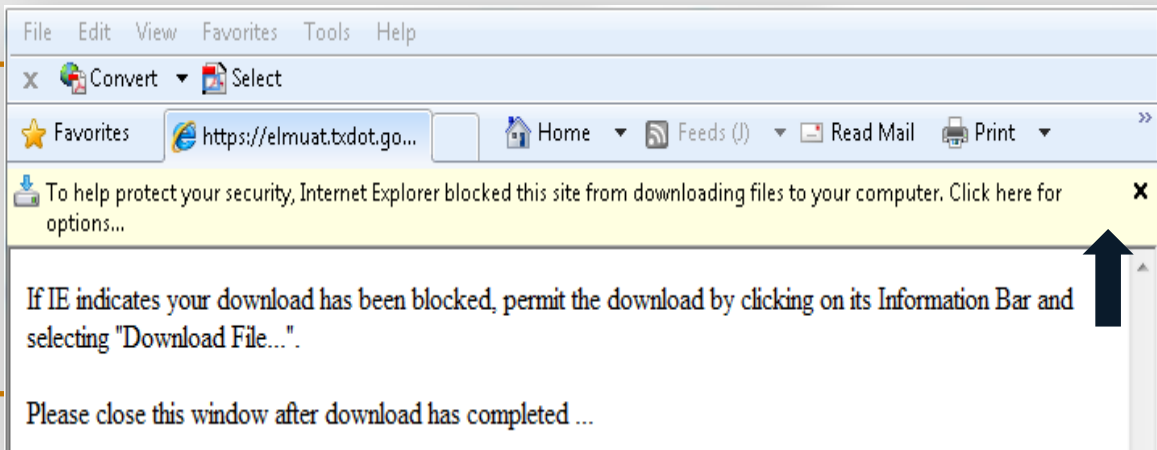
File Edit View Favorites Tools Help

x Convert Select

Favorites https://elmuat.txdot.go... Home Feeds (J) Read Mail Print

To help protect your security, Internet Explorer blocked this site from downloading files to your computer. Click here for options...

x

If IE indicates your download has been blocked, permit the download by clicking on its Information Bar and selecting "Download File...".

Please close this window after download has completed ...